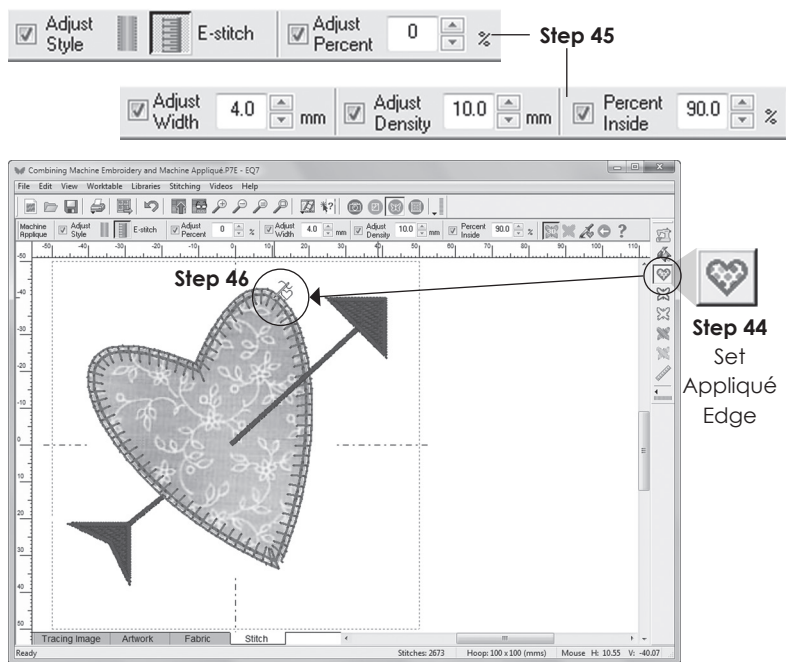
Adjust Style | E-stitch | Adjust Percent | 0 | %

Step 45

Adjust Width | 4.0 | mm | Adjust Density | 10.0 | mm | Percent Inside | 90.0 | %

Combining Machine Embroidery and Machine Appliqué.P7E - EQ7

File Edit View Worktable Libraries Stitching Videos Help

Machine Applique | Adjust Style | E-stitch | Adjust Percent | 0 | % | Adjust Width | 4.0 | mm | Adjust Density | 10.0 | mm | Percent Inside | 90.0 | %

-50 -40 -30 -20 -10 0 10 20 30 40 50 60 70 80 90 100 110

-50 -40 -30 -20 -10 0 10 20 30 40 50

Step 46

Step 44
Set
Appliqué
Edge

Tracing Image | Artwork | Fabric | Stitch

Ready | Stitches: 2673 | Hoop: 100 x 100 (mms) | Mouse H: 10.55 V: -40.07